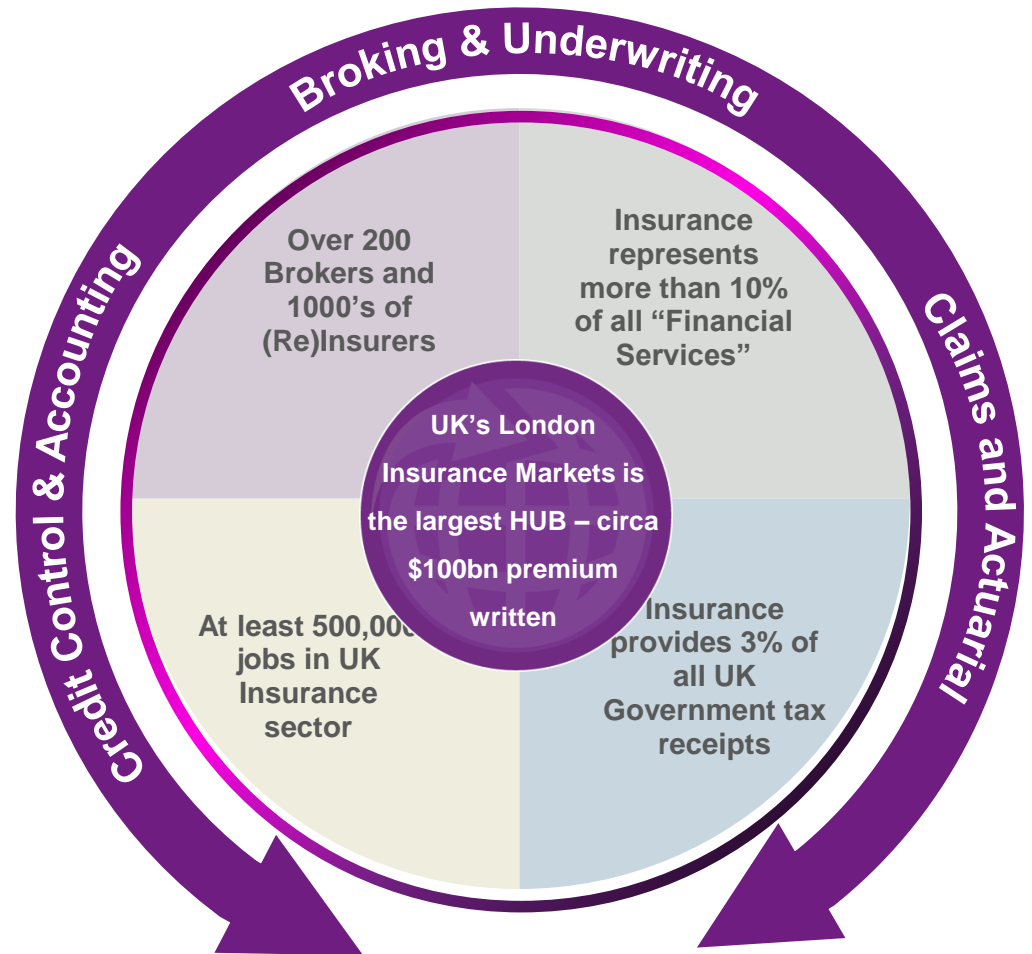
Broking & Underwriting

Claims and Actuarial

Credit Control & Accounting

Over 200 Brokers and 1000's of (Re)Insurers

Insurance represents more than 10% of all "Financial Services"

UK's London Insurance Markets is the largest HUB – circa $100bn premium written

At least 500,00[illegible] jobs in UK Insurance sector

Insurance provides 3% of all UK Government tax receipts